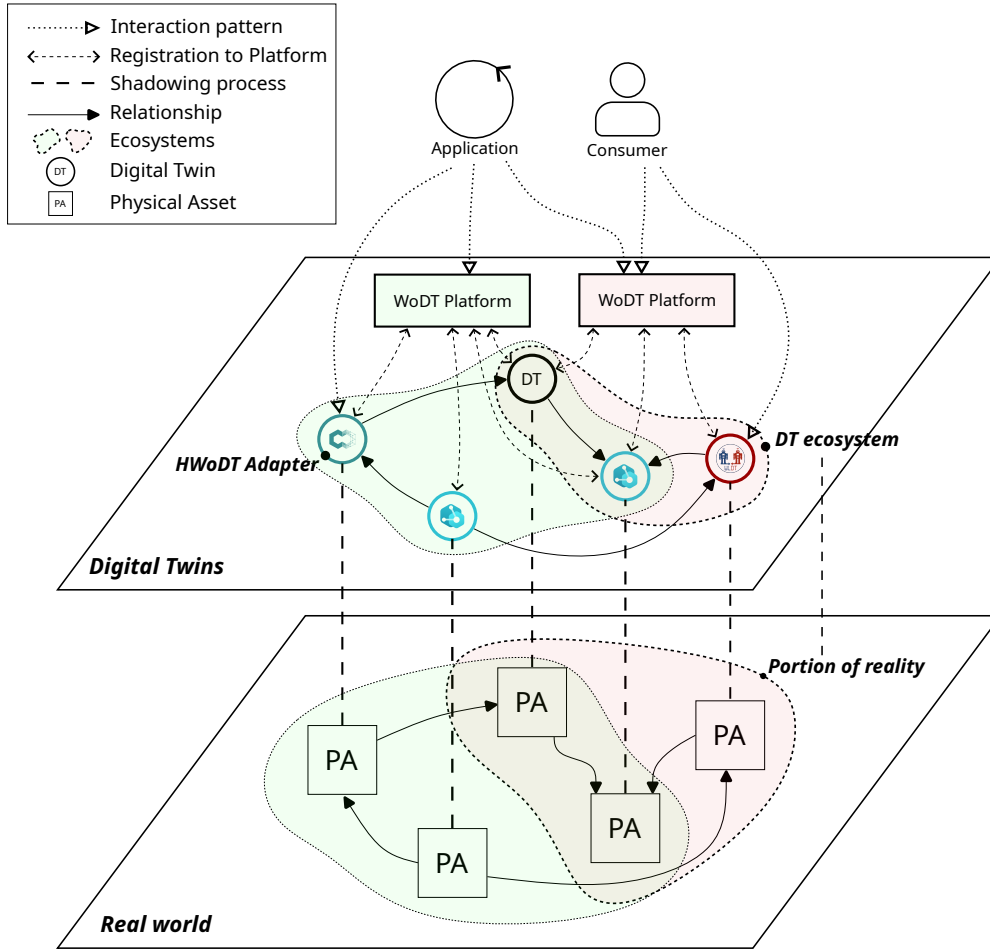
Interaction pattern
Registration to Platform
Shadowing process
Relationship
Ecosystems
DT Digital Twin
PA Physical Asset

Application
Consumer

WoDT Platform
WoDT Platform

DT
HWoDT Adapter
DT ecosystem

Digital Twins

Portion of reality
PA
PA
PA
PA
PA

Real world